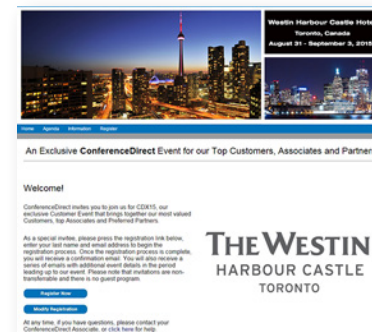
Westin Harbour Castle Hote
Toronto, Canada
August 31 - September 3, 201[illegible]

Home Agenda Information Register

An Exclusive ConferenceDirect Event for our Top Customers, Associates and Partner

Welcome!

ConferenceDirect invites you to join us for CDX15, our exclusive Customer Event that brings together our most valued Customers, top Associates and Preferred Partners.

As a special invitee, please press the registration link below, enter your last name and email address to begin the registration process. Once the registration process is complete, you will receive a confirmation email. You will also receive a series of emails with additional event details in the period leading up to our event. Please note that invitations are non-transferable and there is no guest program.

Register Now

Modify Registration

At any time, if you have questions, please contact your ConferenceDirect Associate, or click here for help.

THE WESTIN
HARBOUR CASTLE
TORONTO